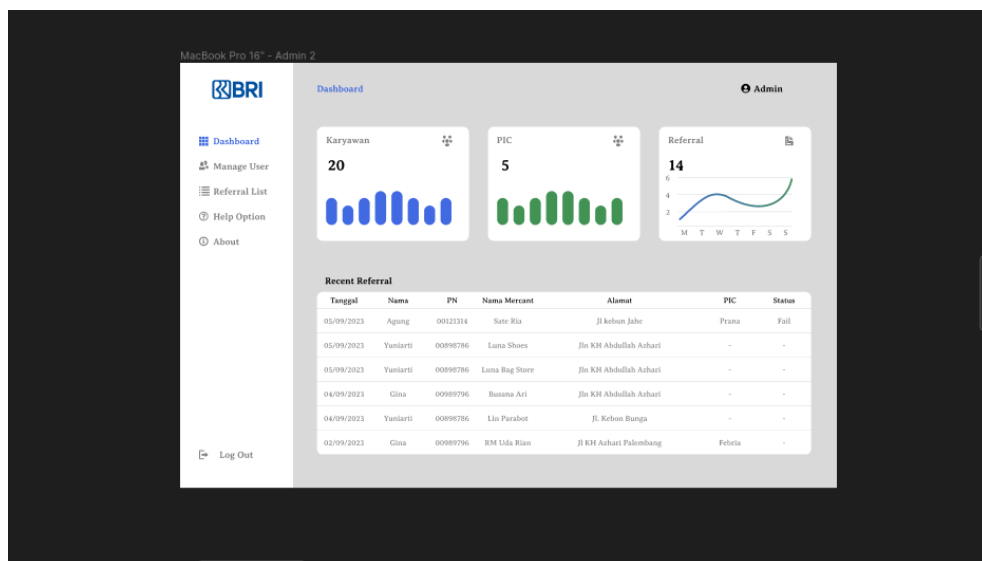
MacBook Pro 16" - Admin 2

BRI

Dashboard

Admin

Dashboard
Manage User
Referral List
Help Option
About

Log Out

Karyawan
20

PIC
5

Referral
14
6
4
2
M T W T F S S

Recent Referral

| Tanggal | Nama | PN | Nama Mercant | Alamat | PIC | Status |
|---|---|---|---|---|---|---|
| 05/09/2023 | Agung | 00121314 | Sate Ria | Jl kebun Jahe | Prana | Fail |
| 05/09/2023 | Yuniarti | 00898786 | Luna Shoes | Jln KH Abdullah Azhari | - | - |
| 05/09/2023 | Yuniarti | 00898786 | Luna Bag Store | Jln KH Abdullah Azhari | - | - |
| 04/09/2023 | Gina | 00989796 | Busana Ari | Jln KH Abdullah Azhari | - | - |
| 04/09/2023 | Yuniarti | 00898786 | Lin Parabot | Jl. Kebon Bunga | - | - |
| 02/09/2023 | Gina | 00989796 | RM Uda Rian | Jl KH Azhari Palembang | Febria | - |